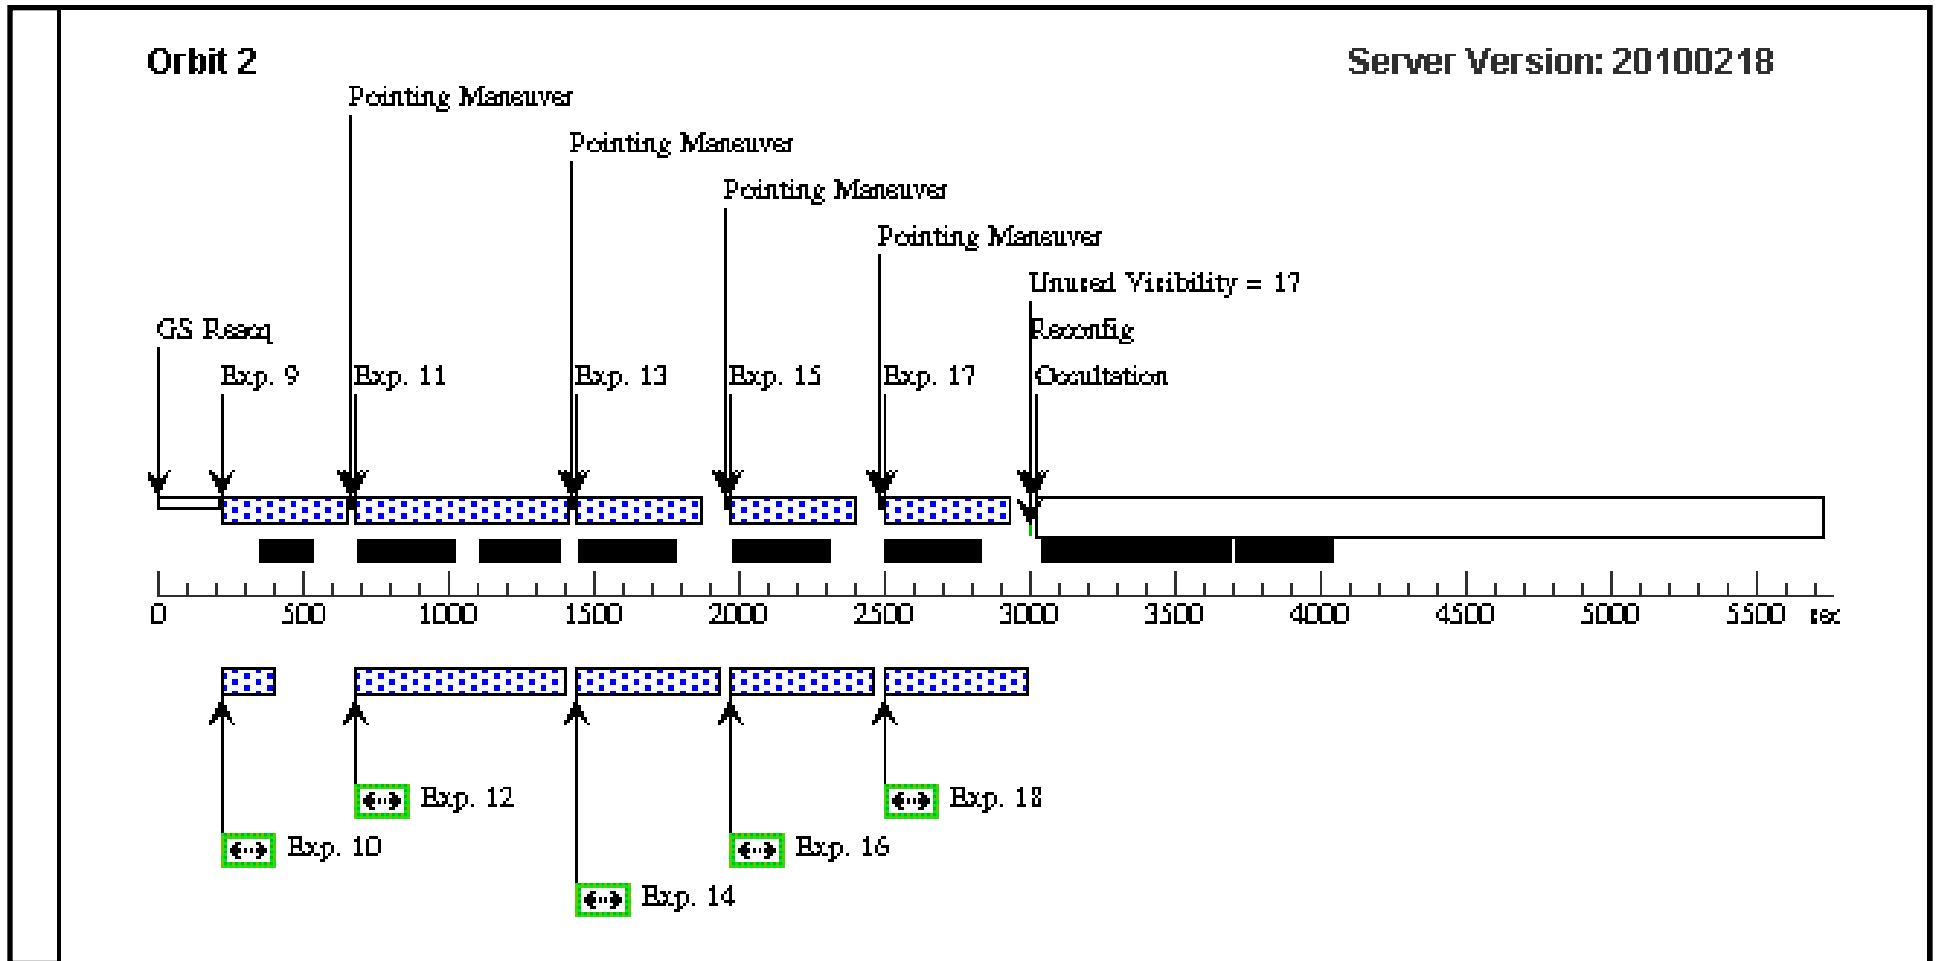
Orbit 2

Server Version: 20100218

Pointing Maneuver

Pointing Maneuver

Pointing Maneuver

Pointing Maneuver

Unused Visibility = 17

Reconfig

GS Reacq

Exp. 9

Exp. 11

Exp. 13

Exp. 15

Exp. 17

Occultation

0 500 1000 1500 2000 2500 3000 3500 4000 4500 5000 5500 sec

Exp. 12

Exp. 18

Exp. 10

Exp. 16

Exp. 14